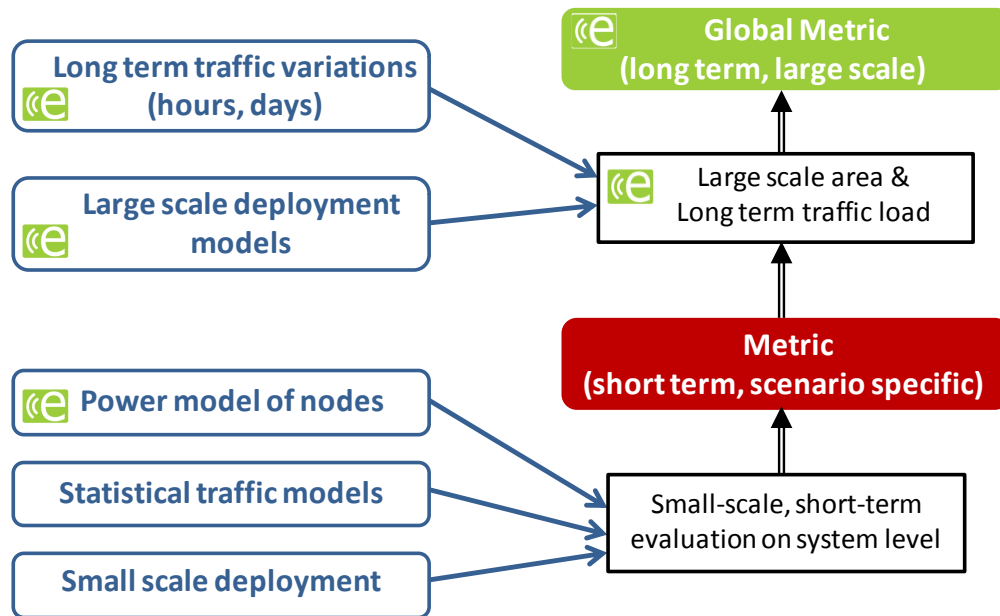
Global Metric
(long term, large scale)

Long term traffic variations
(hours, days)

Large scale area &
Long term traffic load

Large scale deployment
models

Metric
(short term, scenario specific)

Power model of nodes

Statistical traffic models

Small-scale, short-term
evaluation on system level

Small scale deployment